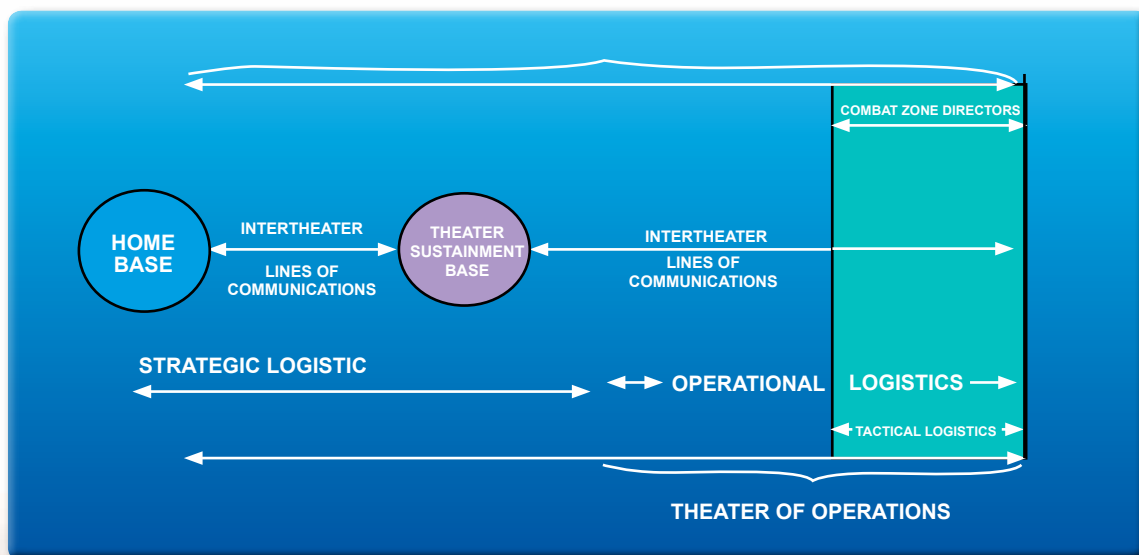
COMBAT ZONE DIRECTORS

HOME BASE

INTERTHEATER

LINES OF COMMUNICATIONS

THEATER SUSTAINMENT BASE

INTERTHEATER

LINES OF COMMUNICATIONS

STRATEGIC LOGISTIC

OPERATIONAL

LOGISTICS

TACTICAL LOGISTICS

THEATER OF OPERATIONS